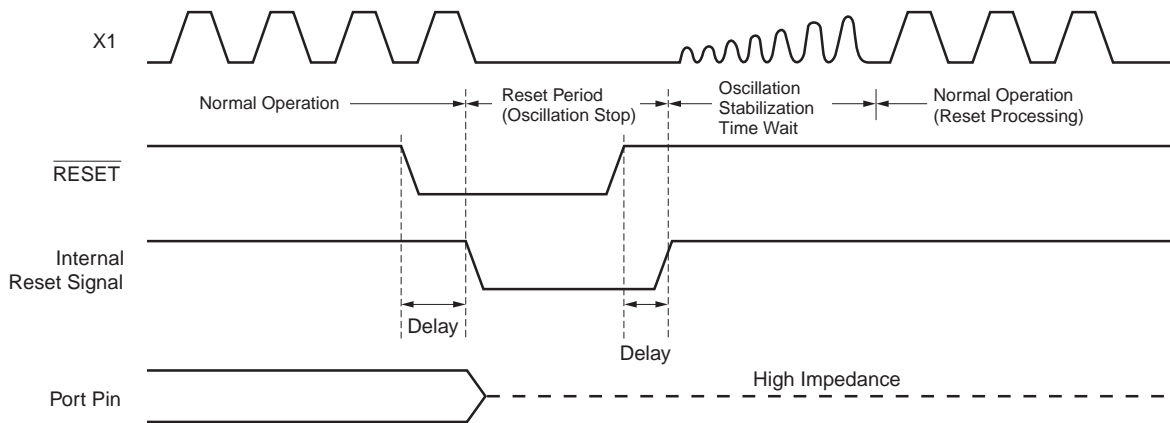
X1

Normal Operation

Reset Period (Oscillation Stop)

Oscillation Stabilization Time Wait

Normal Operation (Reset Processing)

$\overline{\text{RESET}}$

Internal Reset Signal

Delay

Delay

Port Pin

High Impedance